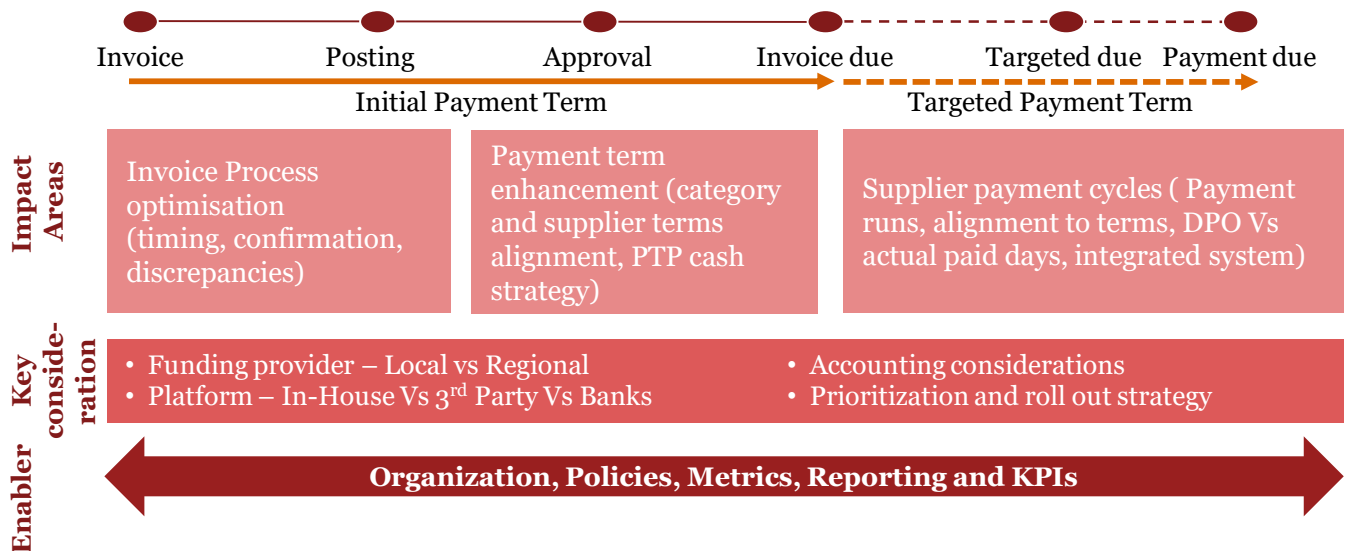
Invoice Posting Approval Invoice due Targeted due Payment due

Initial Payment Term

Targeted Payment Term

Impact Areas

Invoice Process optimisation (timing, confirmation, discrepancies)

Payment term enhancement (category and supplier terms alignment, PTP cash strategy)

Supplier payment cycles ( Payment runs, alignment to terms, DPO Vs actual paid days, integrated system)

Key consideration

• Funding provider – Local vs Regional
• Platform – In-House Vs 3$^{rd}$ Party Vs Banks

• Accounting considerations
• Prioritization and roll out strategy

Enabler

Organization, Policies, Metrics, Reporting and KPIs